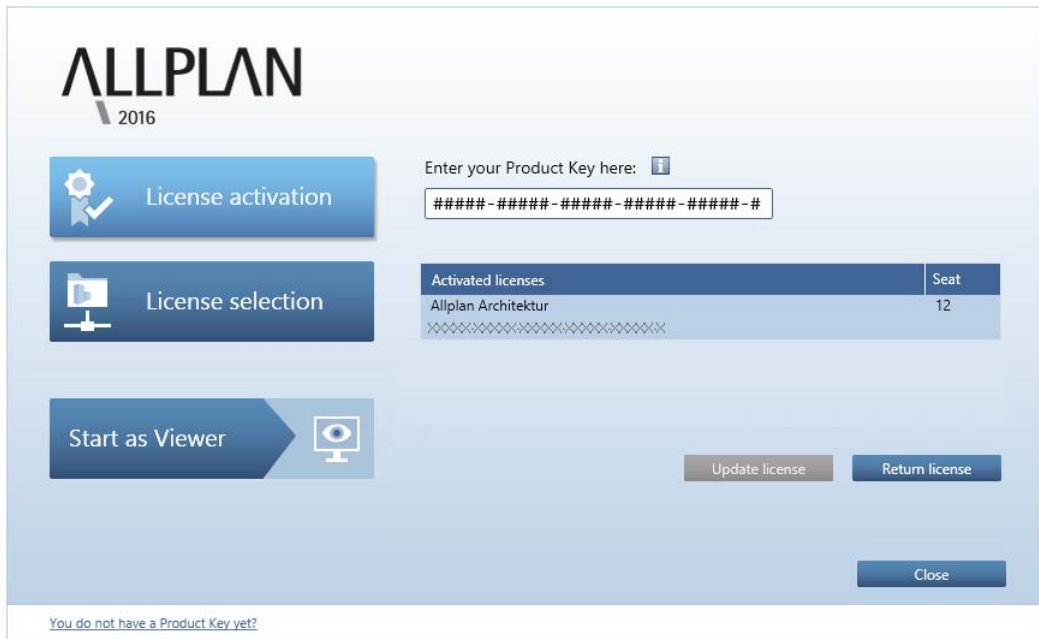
ALLPLAN
2016

License activation

License selection

Start as Viewer

Enter your Product Key here:

#####-#####-#####-#####-#####-#

| Activated licenses | Seat |
|---|---|
| Allplan Architektur<br>XXXXX-XXXXX-XXXXX-XXXXX-XXXXX | 12 |

Update license

Return license

Close

You do not have a Product Key yet?